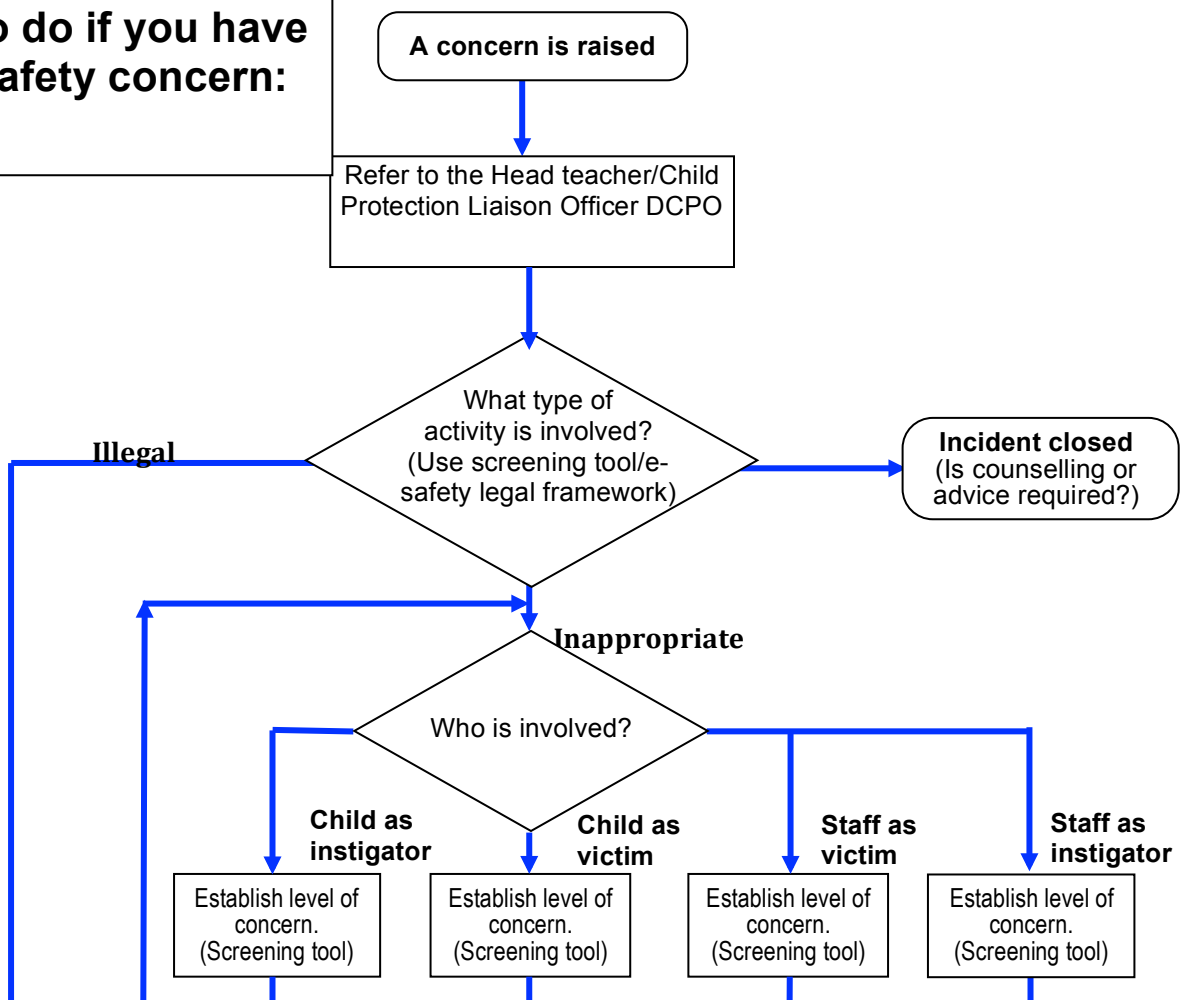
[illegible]o do if you have
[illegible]afety concern:

A concern is raised

Refer to the Head teacher/Child Protection Liaison Officer DCPO

What type of activity is involved? (Use screening tool/e-safety legal framework)

Illegal

Incident closed
(Is counselling or advice required?)

Inappropriate

Who is involved?

Child as instigator

Child as victim

Staff as victim

Staff as instigator

Establish level of concern. (Screening tool)

Establish level of concern. (Screening tool)

Establish level of concern. (Screening tool)

Establish level of concern. (Screening tool)